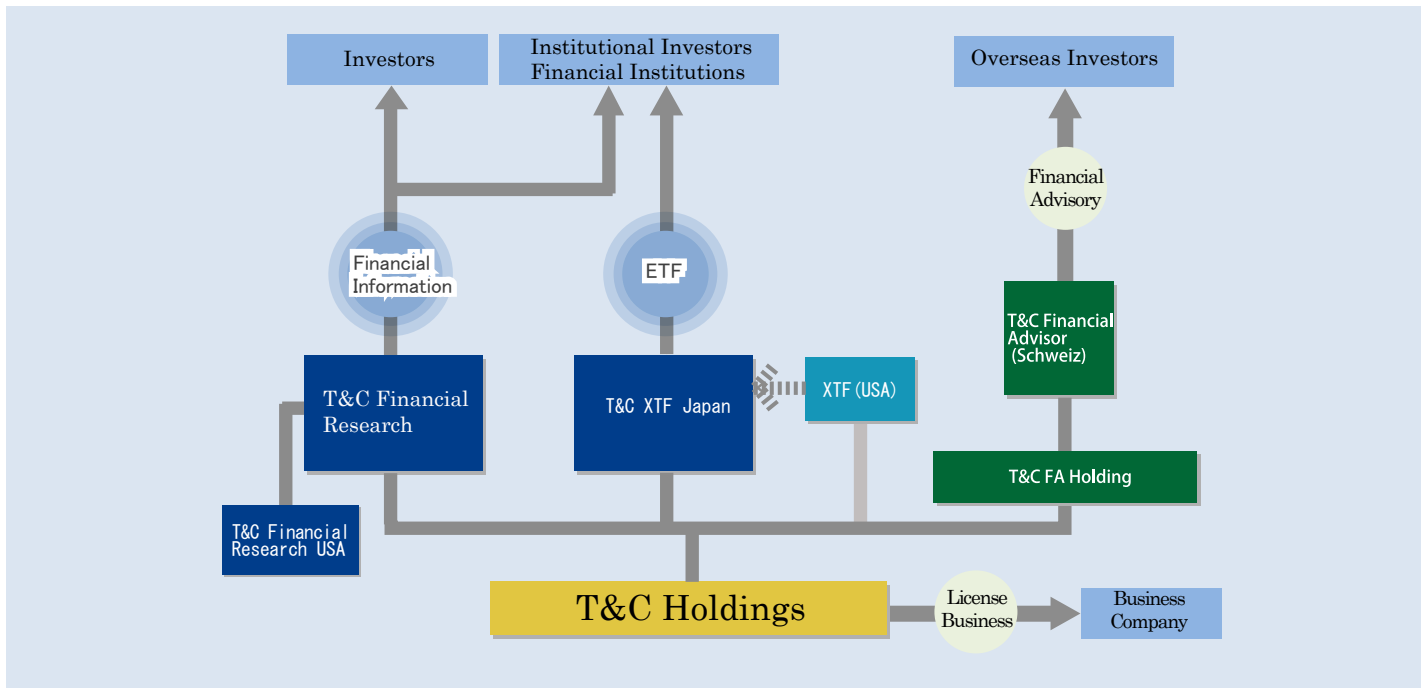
Investors

Institutional Investors
Financial Institutions

Overseas Investors

Financial Advisory

Financial Information

ETF

T&C Financial Advisor (Schweiz)

T&C Financial Research

T&C XTF Japan

XTF (USA)

T&C FA Holding

T&C Financial Research USA

T&C Holdings

License Business

Business Company